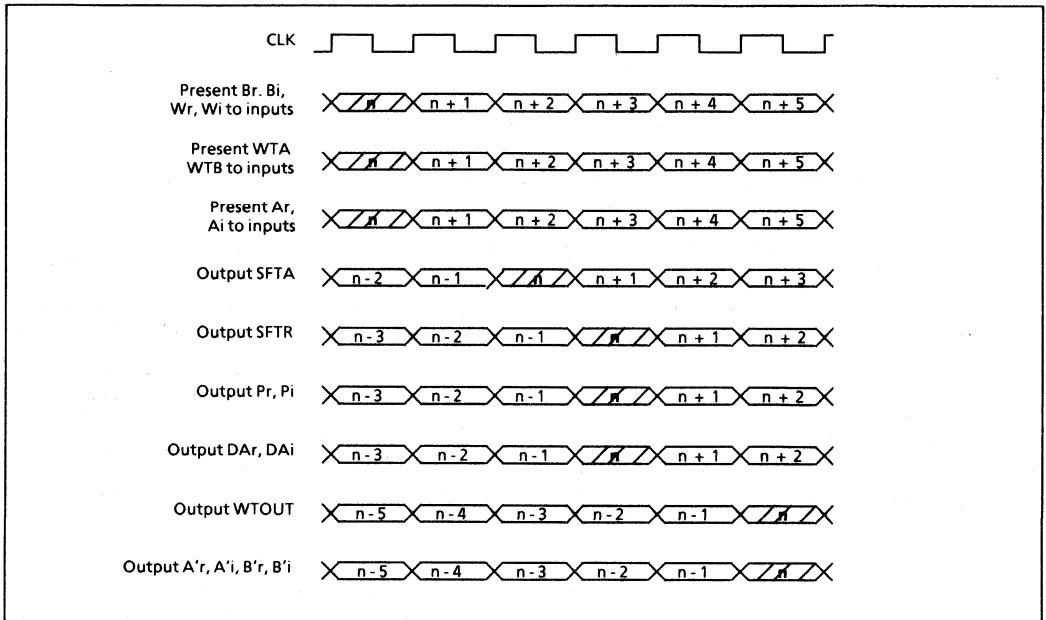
CLK

Present Br. Bi, Wr, Wi to inputs
n
n + 1
n + 2
n + 3
n + 4
n + 5

Present WTA WTB to inputs
n
n + 1
n + 2
n + 3
n + 4
n + 5

Present Ar, Ai to inputs
n
n + 1
n + 2
n + 3
n + 4
n + 5

Output SFTA
n - 2
n - 1
n
n + 1
n + 2
n + 3

Output SFTR
n - 3
n - 2
n - 1
n
n + 1
n + 2

Output Pr, Pi
n - 3
n - 2
n - 1
n
n + 1
n + 2

Output DAr, DAi
n - 3
n - 2
n - 1
n
n + 1
n + 2

Output WTOUT
n - 5
n - 4
n - 3
n - 2
n - 1
n

Output A'r, A'i, B'r, B'i
n - 5
n - 4
n - 3
n - 2
n - 1
n